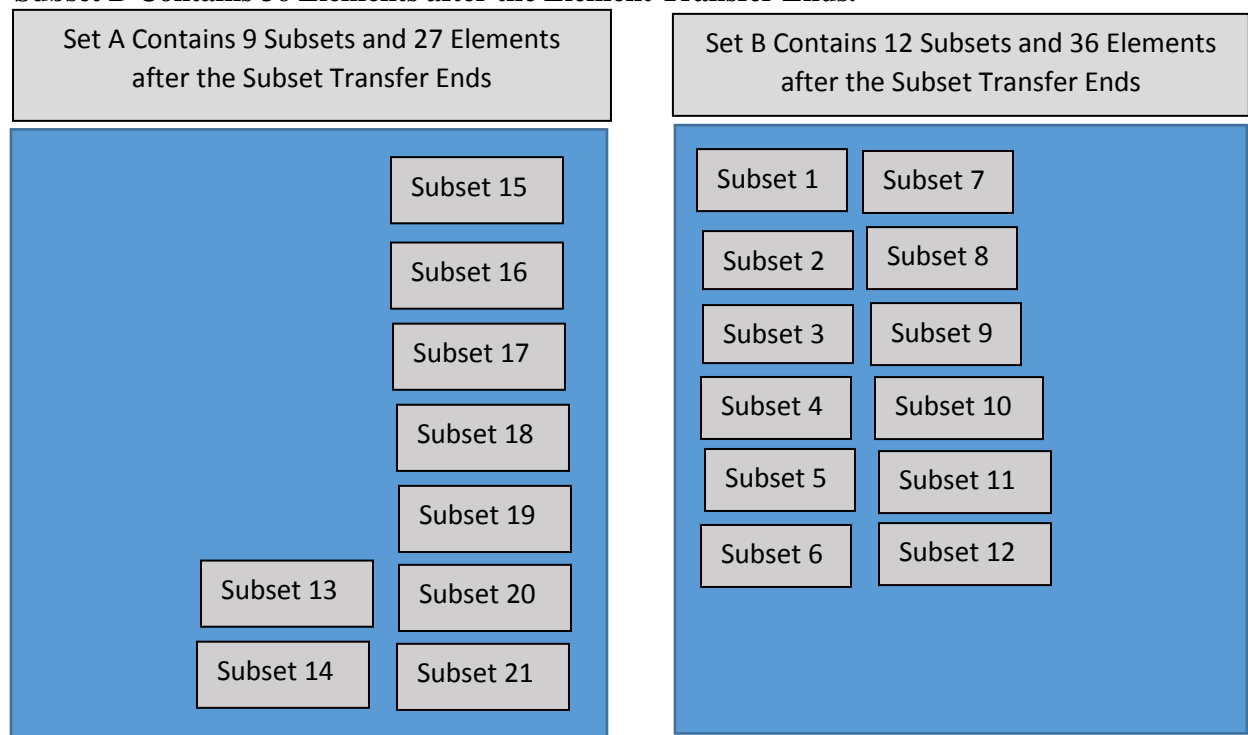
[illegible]

Set A Contains 9 Subsets and 27 Elements after the Subset Transfer Ends

Subset 15

Subset 16

Subset 17

Subset 18

Subset 19

Subset 13

Subset 20

Subset 14

Subset 21

Set B Contains 12 Subsets and 36 Elements after the Subset Transfer Ends

Subset 1

Subset 7

Subset 2

Subset 8

Subset 3

Subset 9

Subset 4

Subset 10

Subset 5

Subset 11

Subset 6

Subset 12